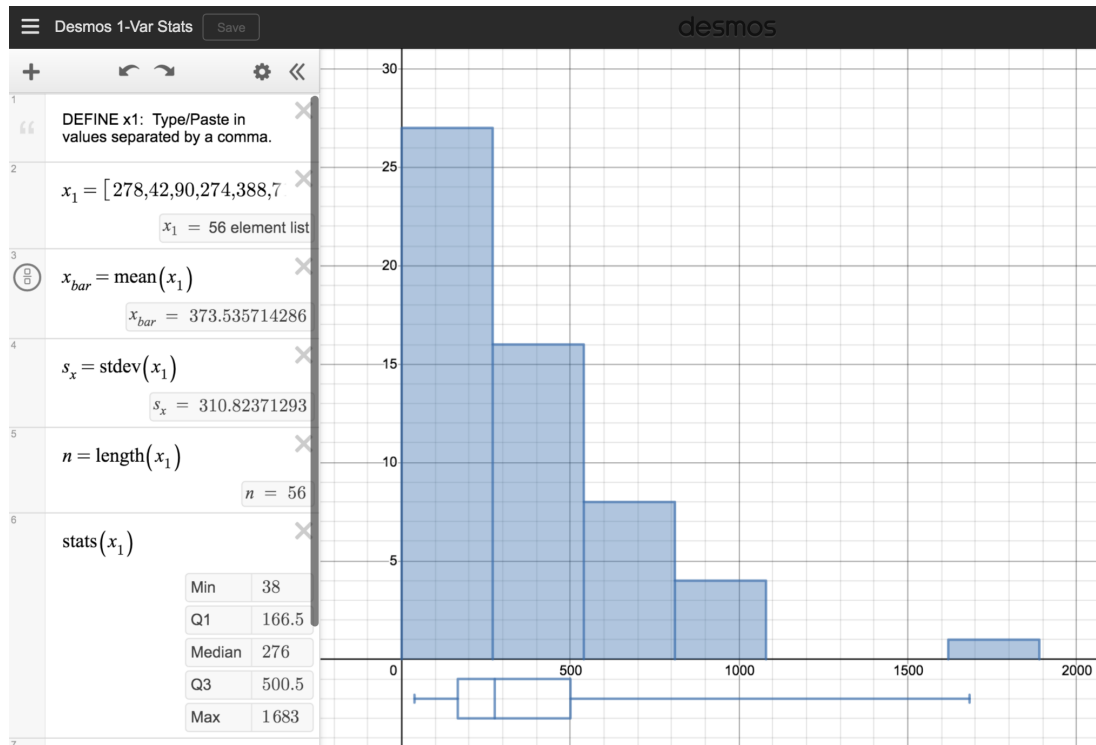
Desmos 1-Var Stats Save

desmos

1
DEFINE x1: Type/Paste in values separated by a comma.

2
$x_1 = [278,42,90,274,388,7$

$x_1 = 56$ element list

3
$x_{bar} = \text{mean}(x_1)$

$x_{bar} = 373.535714286$

4
$s_x = \text{stdev}(x_1)$

$s_x = 310.82371293$

5
$n = \text{length}(x_1)$

$n = 56$

6
$\text{stats}(x_1)$

| Min | 38 |
|---|---|
| Q1 | 166.5 |
| Median | 276 |
| Q3 | 500.5 |
| Max | 1683 |

7

30
25
20
15
10
5
0
500
1000
1500
2000